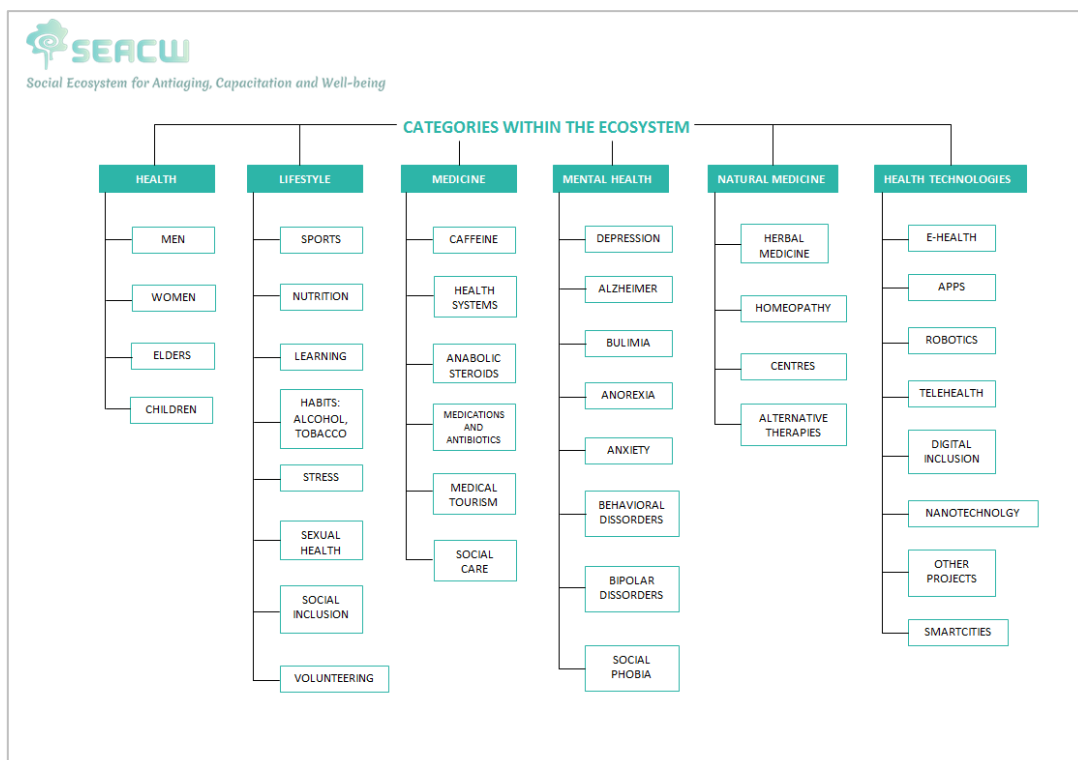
SEACW

Social Ecosystem for Antiaging, Capacitation and Well-being

CATEGORIES WITHIN THE ECOSYSTEM

HEALTH
MEN
WOMEN
ELDERS
CHILDREN

LIFESTYLE
SPORTS
NUTRITION
LEARNING
HABITS: ALCOHOL, TOBACCO
STRESS
SEXUAL HEALTH
SOCIAL INCLUSION
VOLUNTEERING

MEDICINE
CAFFEINE
HEALTH SYSTEMS
ANABOLIC STEROIDS
MEDICATIONS AND ANTIBIOTICS
MEDICAL TOURISM
SOCIAL CARE

MENTAL HEALTH
DEPRESSION
ALZHEIMER
BULIMIA
ANOREXIA
ANXIETY
BEHAVIORAL DISORDERS
BIPOLAR DISORDERS
SOCIAL PHOBIA

NATURAL MEDICINE
HERBAL MEDICINE
HOMEOPATHY
CENTRES
ALTERNATIVE THERAPIES

HEALTH TECHNOLOGIES
E-HEALTH
APPS
ROBOTICS
TELEHEALTH
DIGITAL INCLUSION
NANOTECHNOLGY
OTHER PROJECTS
SMARTCITIES